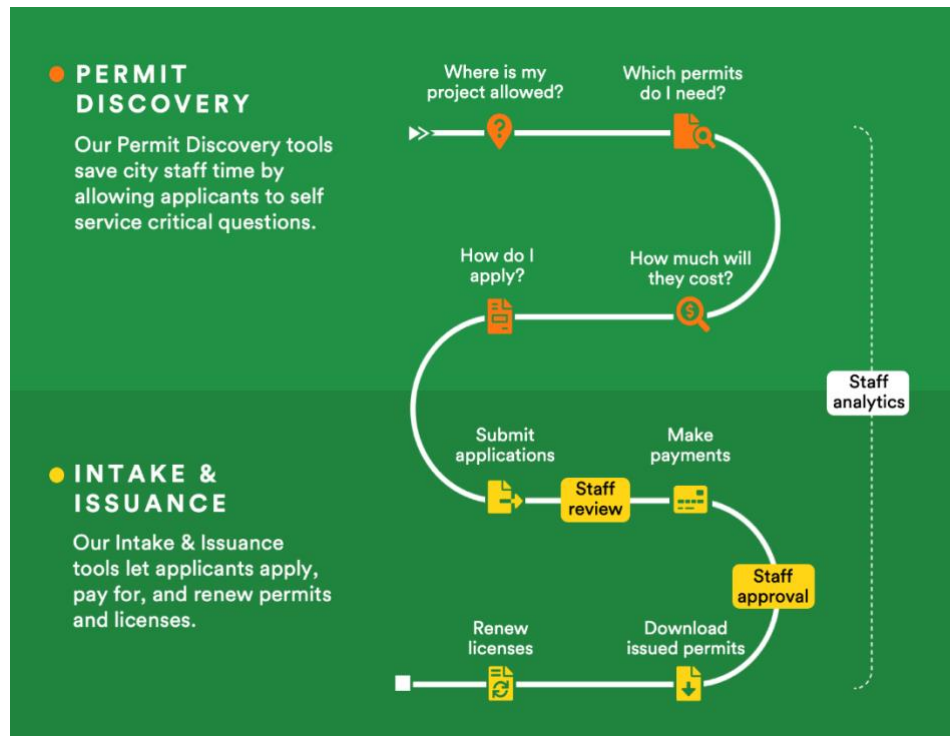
PERMIT DISCOVERY

Our Permit Discovery tools save city staff time by allowing applicants to self service critical questions.

Where is my project allowed?

Which permits do I need?

How do I apply?

How much will they cost?

Staff analytics

INTAKE & ISSUANCE

Our Intake & Issuance tools let applicants apply, pay for, and renew permits and licenses.

Submit applications

Staff review

Make payments

Staff approval

Renew licenses

Download issued permits